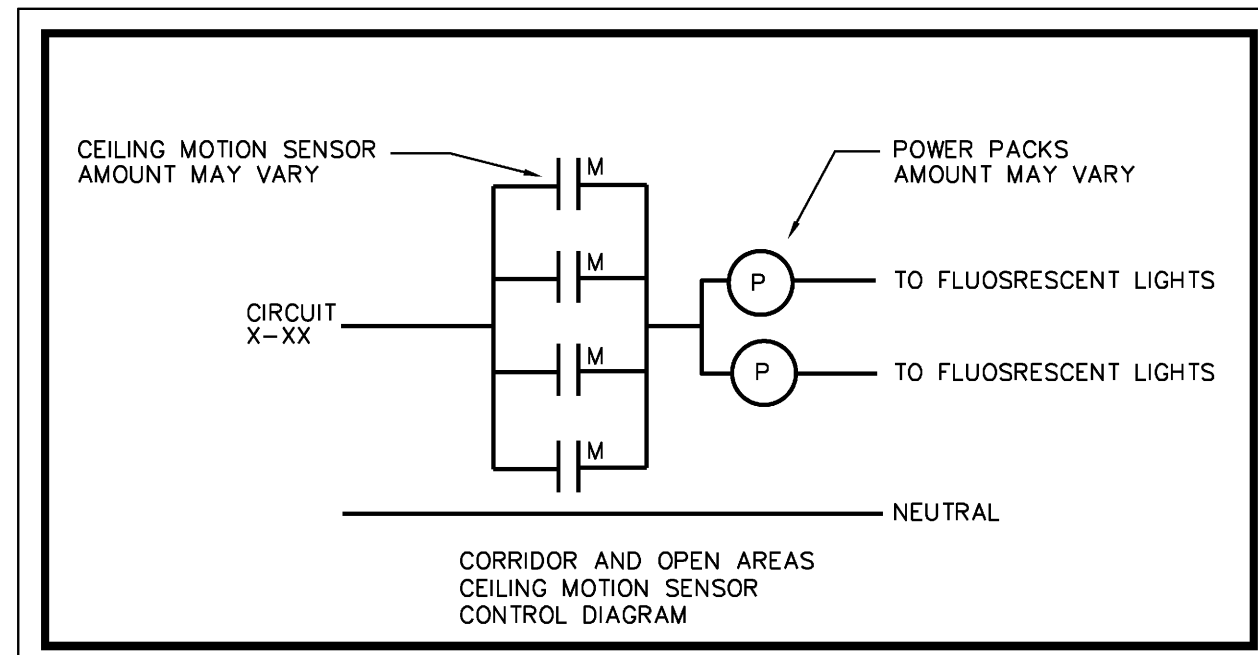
CEILING MOTION SENSOR
AMOUNT MAY VARY

POWER PACKS
AMOUNT MAY VARY

M

M

CIRCUIT
X–XX

P

TO FLUOSRESCENT LIGHTS

M

P

TO FLUOSRESCENT LIGHTS

M

NEUTRAL

CORRIDOR AND OPEN AREAS
CEILING MOTION SENSOR
CONTROL DIAGRAM